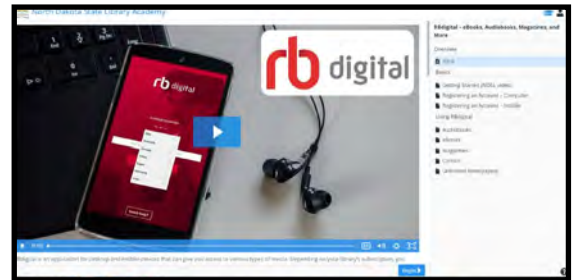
North Dakota State Library Academy

rb digital

rb digital

RBdigital – eBooks, Audiobooks, Magazines, and More

Overview

Intro

Basics

Getting Started (RBDL video)

Registering an Account – Computer

Registering an Account – Mobile

Using RBdigital

Audiobooks

eBooks

Magazines

Comics

Unlimited Newspapers

RBdigital is an application for desktop and mobile devices that can give you access to various types of media. Depending on your library's subscriptions, you

Begin